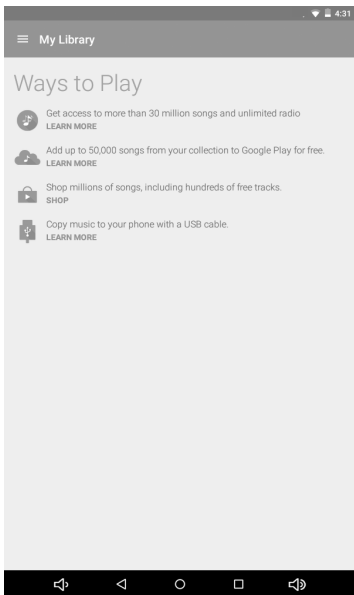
4:31

My Library

Ways to Play

Get access to more than 30 million songs and unlimited radio
LEARN MORE

Add up to 50,000 songs from your collection to Google Play for free.
LEARN MORE

Shop millions of songs, including hundreds of free tracks.
SHOP

Copy music to your phone with a USB cable.
LEARN MORE